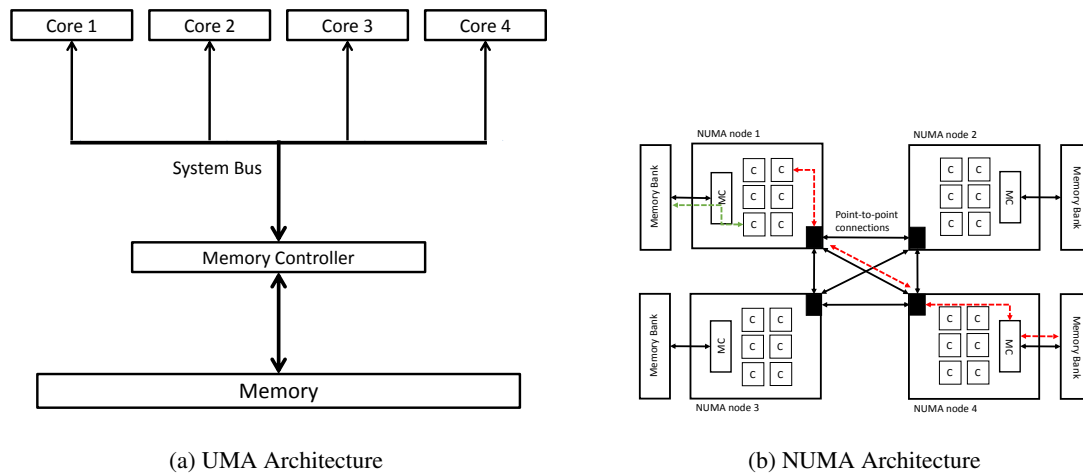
Core 1
Core 2
Core 3
Core 4
System Bus
Memory Controller
Memory

(a) UMA Architecture

NUMA node 1
NUMA node 2
Memory Bank
MC
C C
C C
C C
Point-to-point connections
C C
C C
C C
MC
Memory Bank
Memory Bank
MC
C C
C C
C C
C C
C C
C C
MC
Memory Bank
NUMA node 3
NUMA node 4

(b) NUMA Architecture